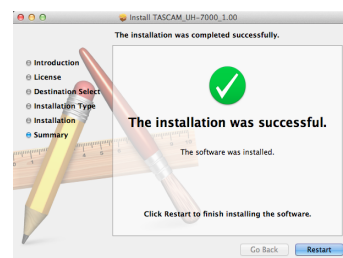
Install TASCAM_UH-7000_1.00

The installation was completed successfully.

Introduction
License
Destination Select
Installation Type
Installation
Summary

The installation was successful.

The software was installed.

Click Restart to finish installing the software.

Go Back
Restart